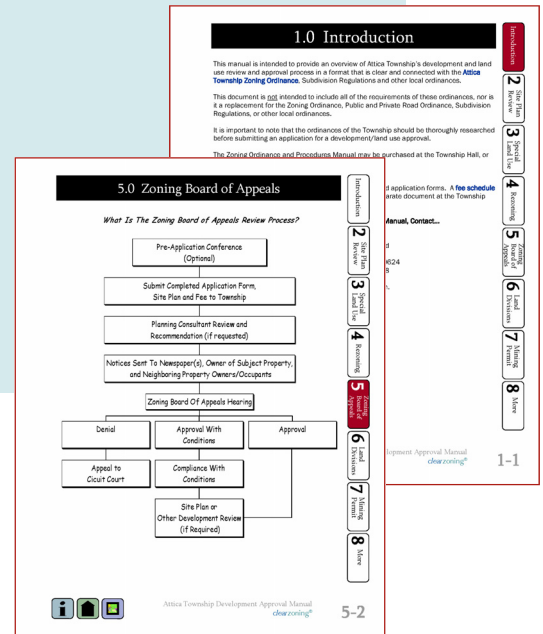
1.0 Introduction

This manual is intended to provide an overview of Attica Township's development and land use review and approval process in a format that is clear and connected with the Attica Township Zoning Ordinance, Subdivision Regulations and other local ordinances.

This document is not intended to include all of the requirements of these ordinances, nor is it a replacement for the Zoning Ordinance, Public and Private Road Ordinance, Subdivision Regulations, or other local ordinances.

It is important to note that the ordinances of the Township should be thoroughly researched before submitting an application for a development/land use approval.

The Zoning Ordinance and Procedures Manual may be purchased at the Township Hall, or

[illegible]d application forms. A fee schedule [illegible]arate document at the Township

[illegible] Manual, Contact...

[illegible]d
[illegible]624
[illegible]9

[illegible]

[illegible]lopment Approval Manual
clearzoning®
1-1

Introduction
2 Site Plan Review
3 Special Land Use
4 Rezoning
5 Zoning Board of Appeals
6 Land Divisions
7 Mining Permit
8 More

5.0 Zoning Board of Appeals

What Is The Zoning Board of Appeals Review Process?

Pre-Application Conference (Optional)

Submit Completed Application Form, Site Plan and Fee to Township

Planning Consultant Review and Recommendation (if requested)

Notices Sent To Newspaper(s), Owner of Subject Property, and Neighboring Property Owners/Occupants

Zoning Board Of Appeals Hearing

Denial

Approval With Conditions

Approval

Appeal to Cicuit Court

Compliance With Conditions

Site Plan or Other Development Review (if Required)

Introduction
2 Site Plan Review
3 Special Land Use
4 Rezoning
5 Zoning Board of Appeals
6 Land Divisions
7 Mining Permit
8 More

Attica Township Development Approval Manual
clearzoning®
5-2